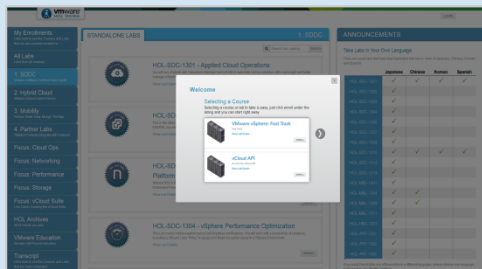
vmware

My Enrollments
All Labs
1. SDDC
2. Hybrid Cloud
3. Mobility
4. Partner Labs
Focus: Cloud Ops
Focus: Networking
Focus: Performance
Focus: Storage
Focus: vCloud Suite
HOL Archives
VMware Education
Transcript

STANDALONE LABS
1. SDDC

HOL-SDC-1301 - Applied Cloud Operations

HOL-SD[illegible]

HOL-SD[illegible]
Platform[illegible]

HOL-SDC-1304 - vSphere Performance Optimization

ANNOUNCEMENTS
Take Labs In Your Own Language
Japanese Chinese Korean Spanish

×
Welcome
Selecting a Course
Selecting a course or lab to take is easy, just click enroll under the listing and you can start right away.
VMware vSphere: Fast Track
Details
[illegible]
vCloud API
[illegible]